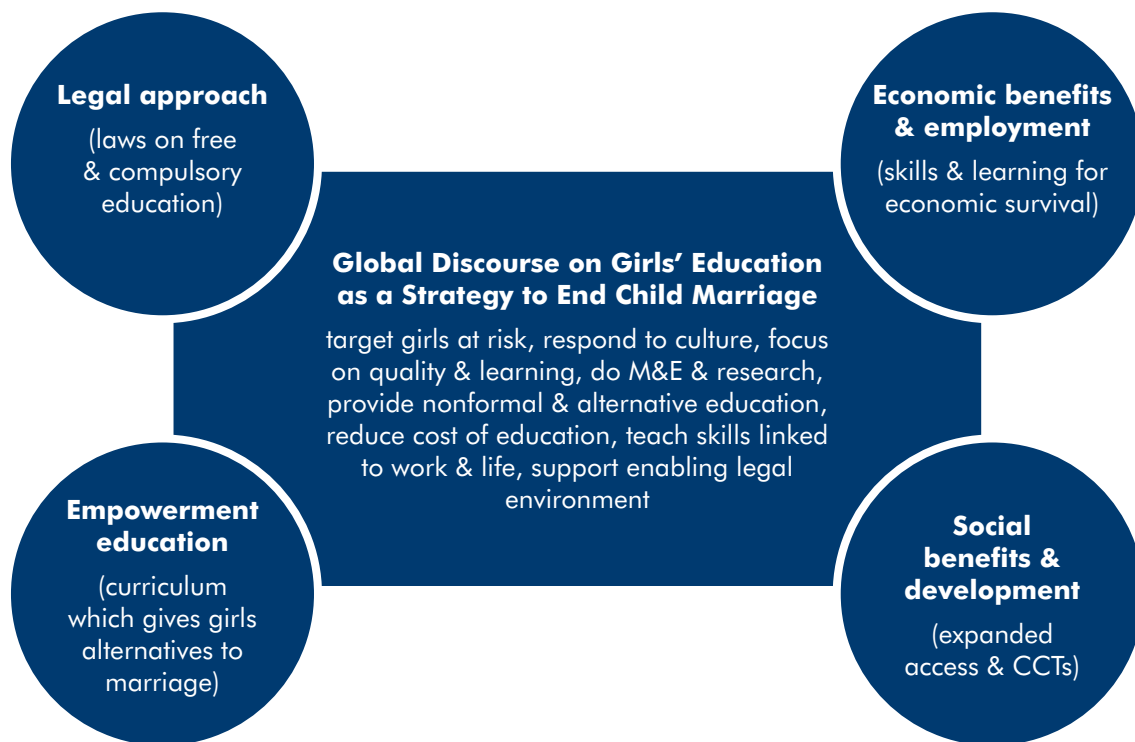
Legal approach
(laws on free & compulsory education)

Economic benefits & employment
(skills & learning for economic survival)

Global Discourse on Girls' Education as a Strategy to End Child Marriage
target girls at risk, respond to culture, focus on quality & learning, do M&E & research, provide nonformal & alternative education, reduce cost of education, teach skills linked to work & life, support enabling legal environment

Empowerment education
(curriculum which gives girls alternatives to marriage)

Social benefits & development
(expanded access & CCTs)